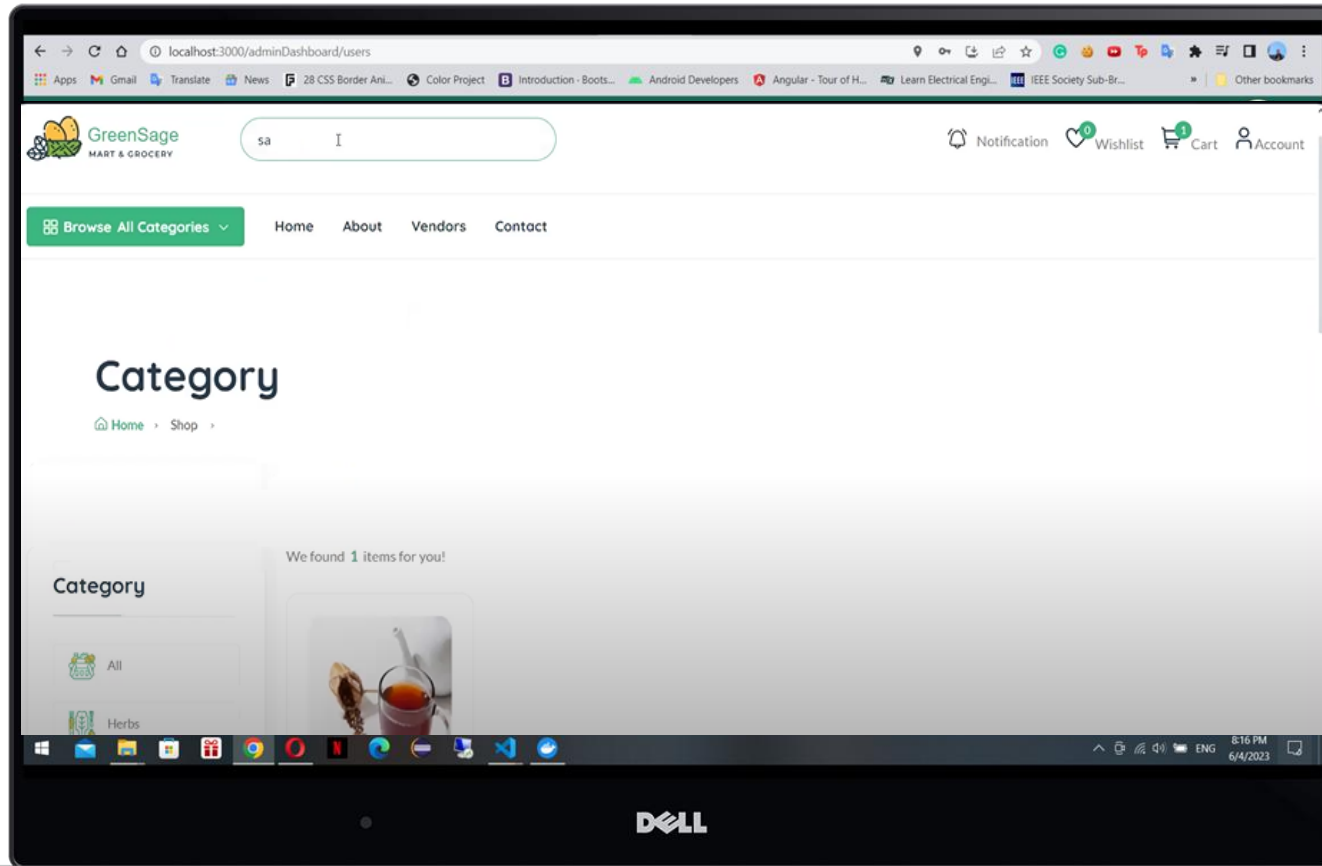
localhost:3000/adminDashboard/users

Apps Gmail Translate News 28 CSS Border Ani... Color Project Introduction - Boots... Android Developers Angular - Tour of H... Learn Electrical Engi... IEEE Society Sub-Br... » Other bookmarks

GreenSage
MART & GROCERY

sa

Notification 0 Wishlist 1 Cart Account

Browse All Categories Home About Vendors Contact

Category

Home › Shop ›

We found 1 items for you!

Category

All

Herbs

ENG 8:16 PM 6/4/2023

DELL